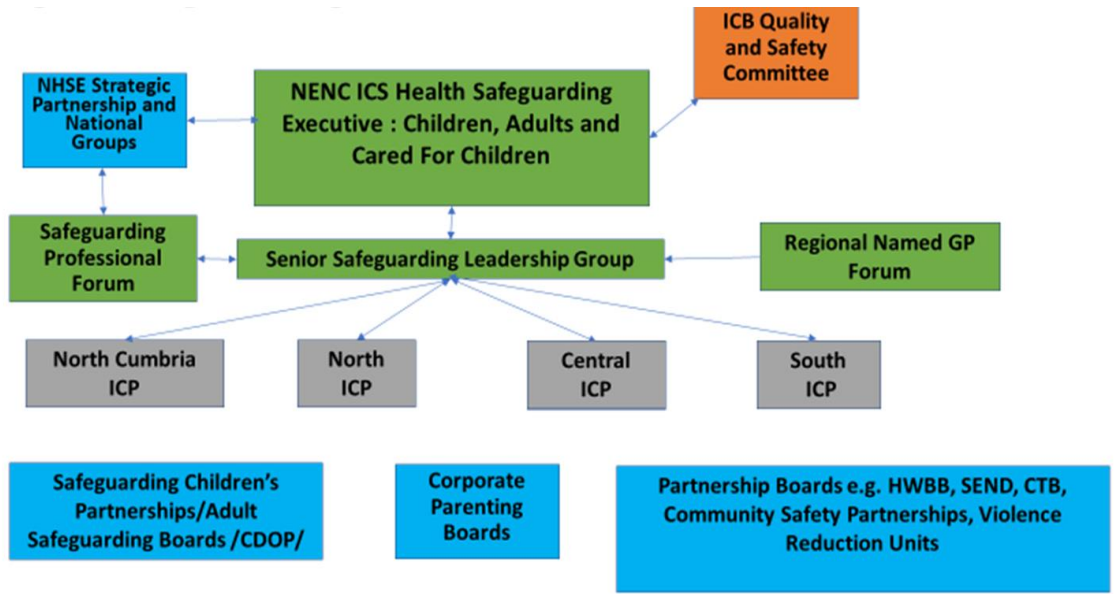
ICB Quality and Safety Committee

NHSE Strategic Partnership and National Groups

NENC ICS Health Safeguarding Executive : Children, Adults and Cared For Children

Safeguarding Professional Forum

Senior Safeguarding Leadership Group

Regional Named GP Forum

North Cumbria ICP

North ICP

Central ICP

South ICP

Safeguarding Children's Partnerships/Adult Safeguarding Boards /CDOP/

Corporate Parenting Boards

Partnership Boards e.g. HWBB, SEND, CTB, Community Safety Partnerships, Violence Reduction Units